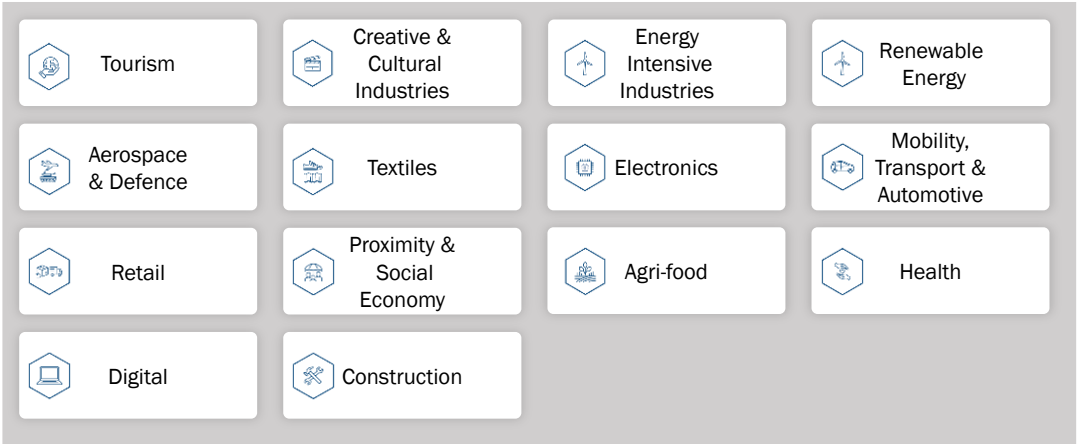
Tourism

Creative & Cultural Industries

Energy Intensive Industries

Renewable Energy

Aerospace & Defence

Textiles

Electronics

Mobility, Transport & Automotive

Retail

Proximity & Social Economy

Agri-food

Health

Digital

Construction